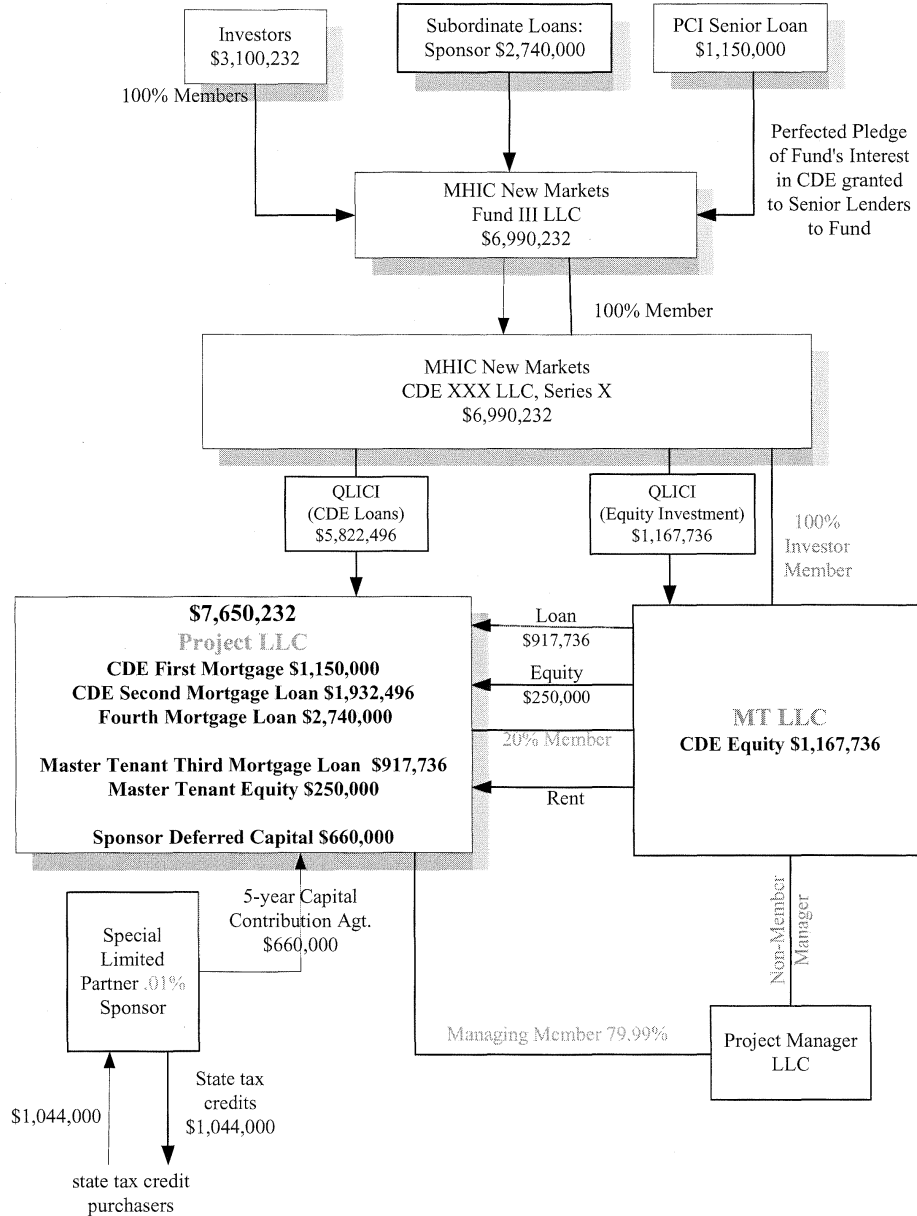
Investors
$3,100,232

Subordinate Loans:
Sponsor $2,740,000

PCI Senior Loan
$1,150,000

100% Members

Perfected Pledge of Fund's Interest in CDE granted to Senior Lenders to Fund

MHIC New Markets
Fund III LLC
$6,990,232

100% Member

MHIC New Markets
CDE XXX LLC, Series X
$6,990,232

QLICI
(CDE Loans)
$5,822,496

QLICI
(Equity Investment)
$1,167,736

100%
Investor
Member

$7,650,232
Project LLC
CDE First Mortgage $1,150,000
CDE Second Mortgage Loan $1,932,496
Fourth Mortgage Loan $2,740,000

Master Tenant Third Mortgage Loan $917,736
Master Tenant Equity $250,000

Sponsor Deferred Capital $660,000

Loan
$917,736

Equity
$250,000

20% Member

Rent

MT LLC
CDE Equity $1,167,736

5-year Capital
Contribution Agt.
$660,000

Special
Limited
Partner .01%
Sponsor

Non-Member
Manager

Managing Member 79.99%

Project Manager
LLC

$1,044,000

State tax
credits
$1,044,000

state tax credit
purchasers